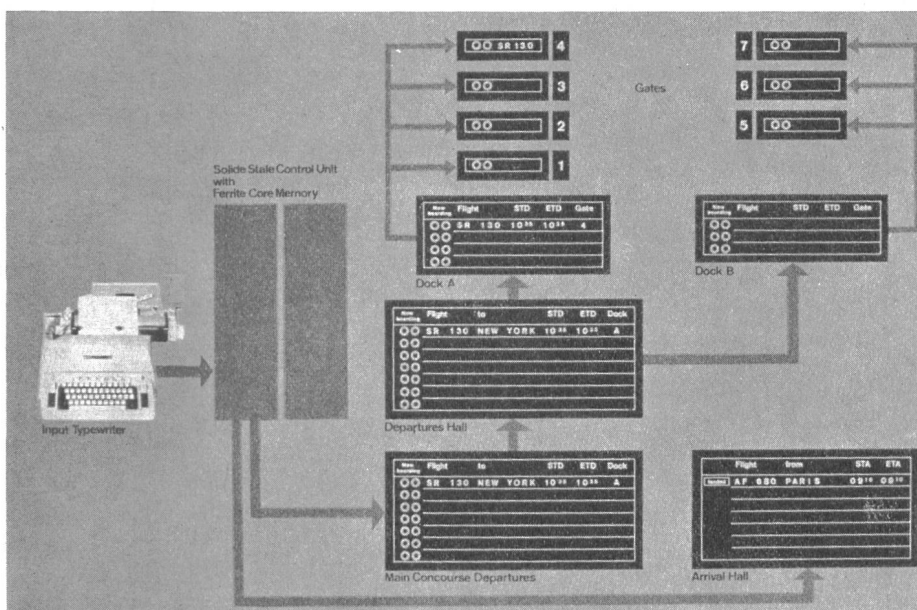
SR 130 4

3

2

1

Gates

7

6

5

Solide State Control Unit with Ferrite Core Memory

Now boarding | Flight | STD | ETD | Gate
SR 130 $10^{35}$ $10^{35}$ 4

Dock A

Now boarding | Flight | STD | ETD | Gate

Dock B

Now boarding | Flight | to | STD | ETD | Dock
SR 130 NEW YORK $10^{35}$ $10^{35}$ A

Departures Hall

Input Typewriter

Now boarding | Flight | to | STD | ETD | Dock
SR 130 NEW YORK $10^{35}$ $10^{35}$ A

Main Concourse Departures

Flight | from | STA | ETA
landed AF 680 PARIS $09^{10}$ $09^{10}$

Arrival Hall